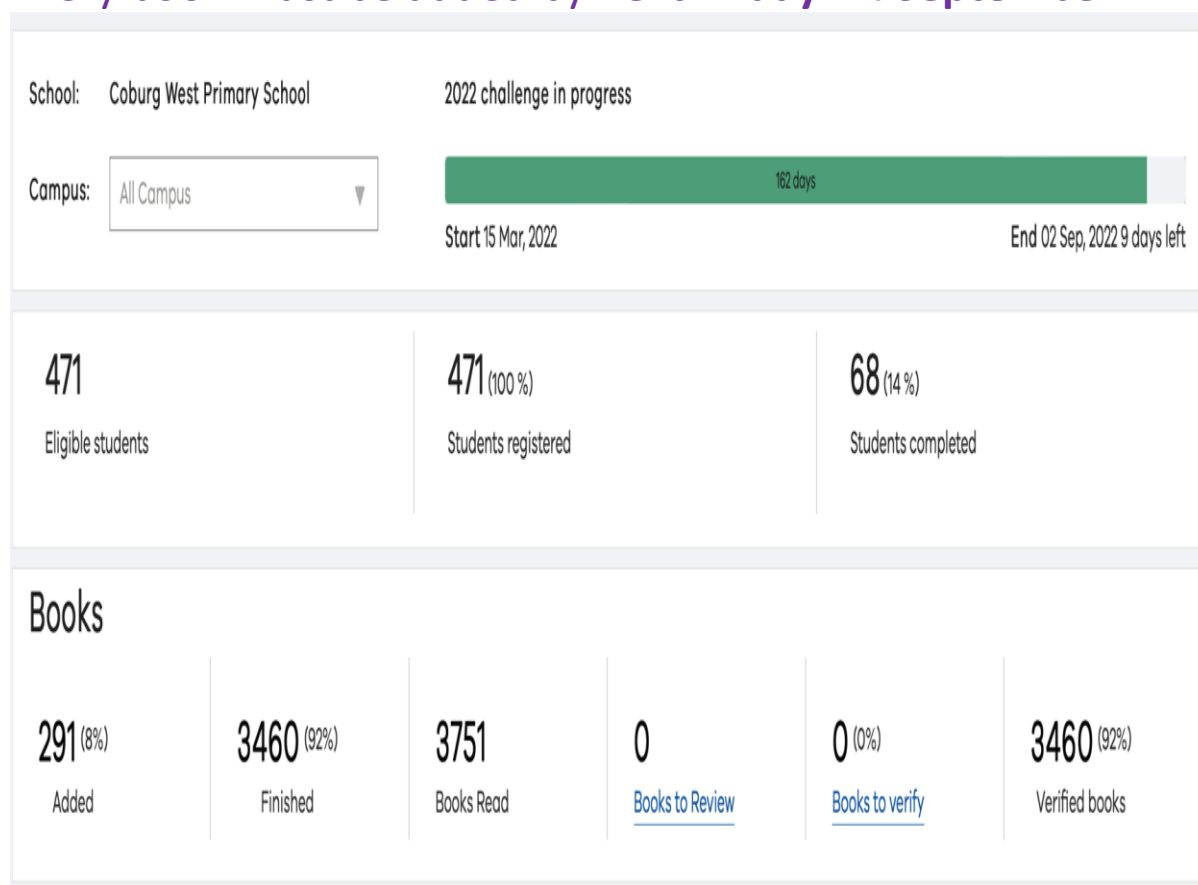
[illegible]

School: Coburg West Primary School

2022 challenge in progress

Campus: All Campus ▼

162 days

Start 15 Mar, 2022

End 02 Sep, 2022 9 days left

471
Eligible students

471 (100 %)
Students registered

68 (14 %)
Students completed

Books

291 (8%)
Added

3460 (92%)
Finished

3751
Books Read

0
Books to Review

0 (0%)
Books to verify

3460 (92%)
Verified books